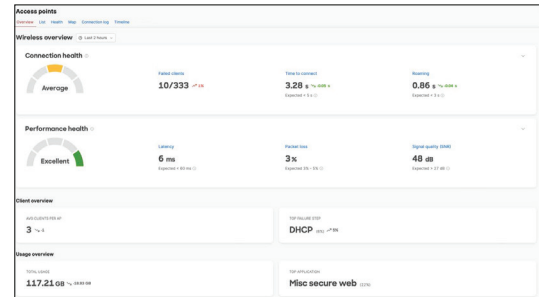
Access points

Overview List Health Map Connection log Timeline

Wireless overview Last 2 hours

Connection health

Average

Failed clients
10/333 1%

Time to connect
3.28 s 0.05 s
Expected < 5 s

Roaming
0.86 s 0.06 s
Expected < 3 s

Performance health

Excellent

Latency
6 ms
Expected < 60 ms

Packet loss
3%
Expected 2% - 5%

Signal quality (SNR)
48 dB
Expected > 27 dB

Client overview

AVG CLIENTS PER AP
3 4

TOP FAILURE STEP
DHCP (6%) 5%

Usage overview

TOTAL USAGE
117.21 GB 15.93 GB

TOP APPLICATION
Misc secure web (12%)